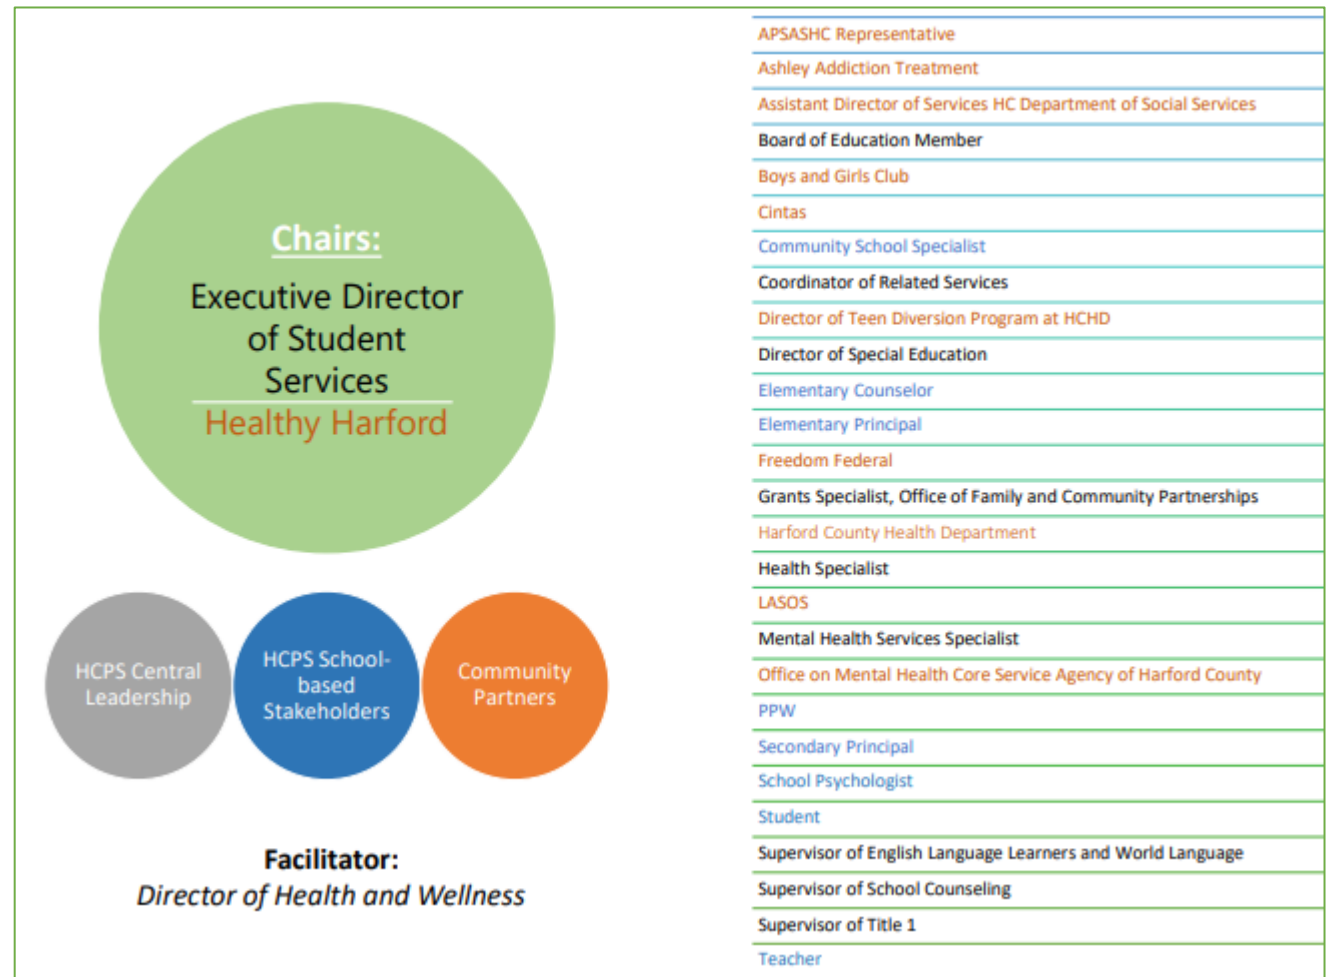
Chairs:

Executive Director of Student Services

Healthy Harford

HCPS Central Leadership

HCPS School-based Stakeholders

Community Partners

Facilitator:
Director of Health and Wellness

APSASHC Representative
Ashley Addiction Treatment
Assistant Director of Services HC Department of Social Services
Board of Education Member
Boys and Girls Club
Cintas
Community School Specialist
Coordinator of Related Services
Director of Teen Diversion Program at HCHD
Director of Special Education
Elementary Counselor
Elementary Principal
Freedom Federal
Grants Specialist, Office of Family and Community Partnerships
Harford County Health Department
Health Specialist
LASOS
Mental Health Services Specialist
Office on Mental Health Core Service Agency of Harford County
PPW
Secondary Principal
School Psychologist
Student
Supervisor of English Language Learners and World Language
Supervisor of School Counseling
Supervisor of Title 1
Teacher